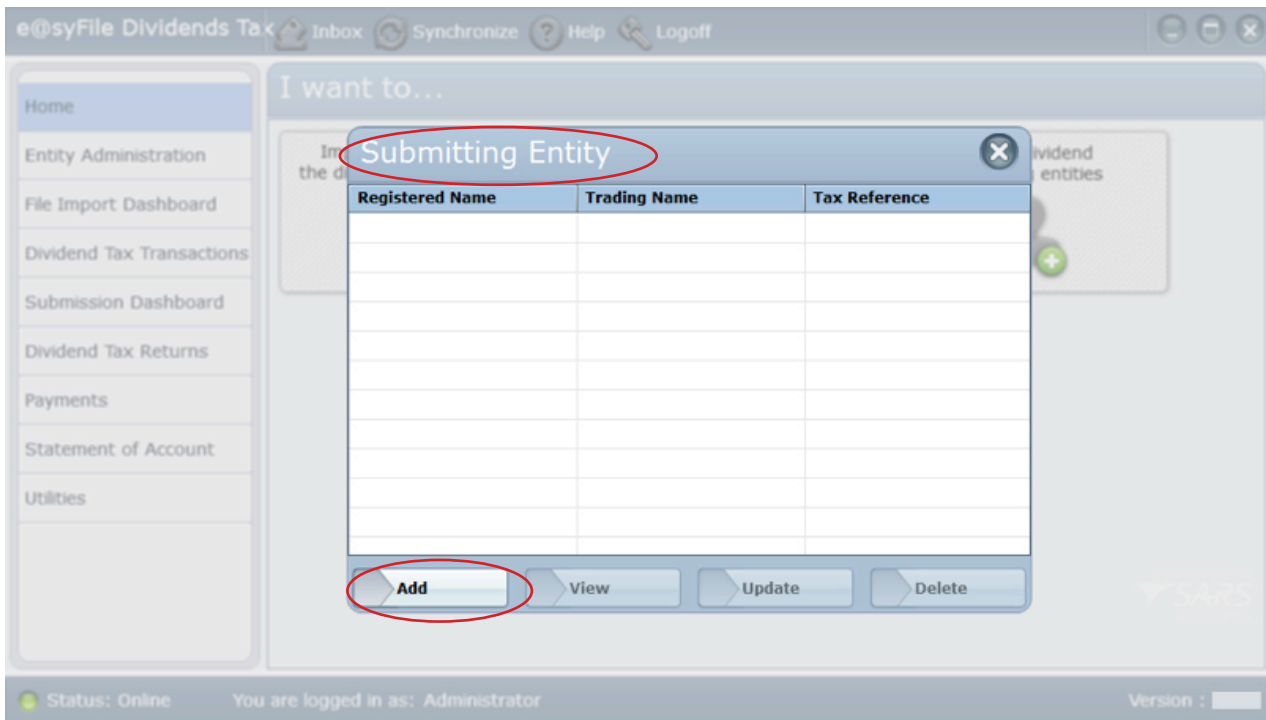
e@syFile Dividends Tax Inbox Synchronize Help Logoff

Home
Entity Administration
File Import Dashboard
Dividend Tax Transactions
Submission Dashboard
Dividend Tax Returns
Payments
Statement of Account
Utilities

I want to...

Im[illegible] the d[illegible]

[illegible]ividend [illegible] entities

Submitting Entity

| Registered Name | Trading Name | Tax Reference |
|---|---|---|
| | | |

Add View Update Delete

SARS

Status: Online You are logged in as: Administrator Version :